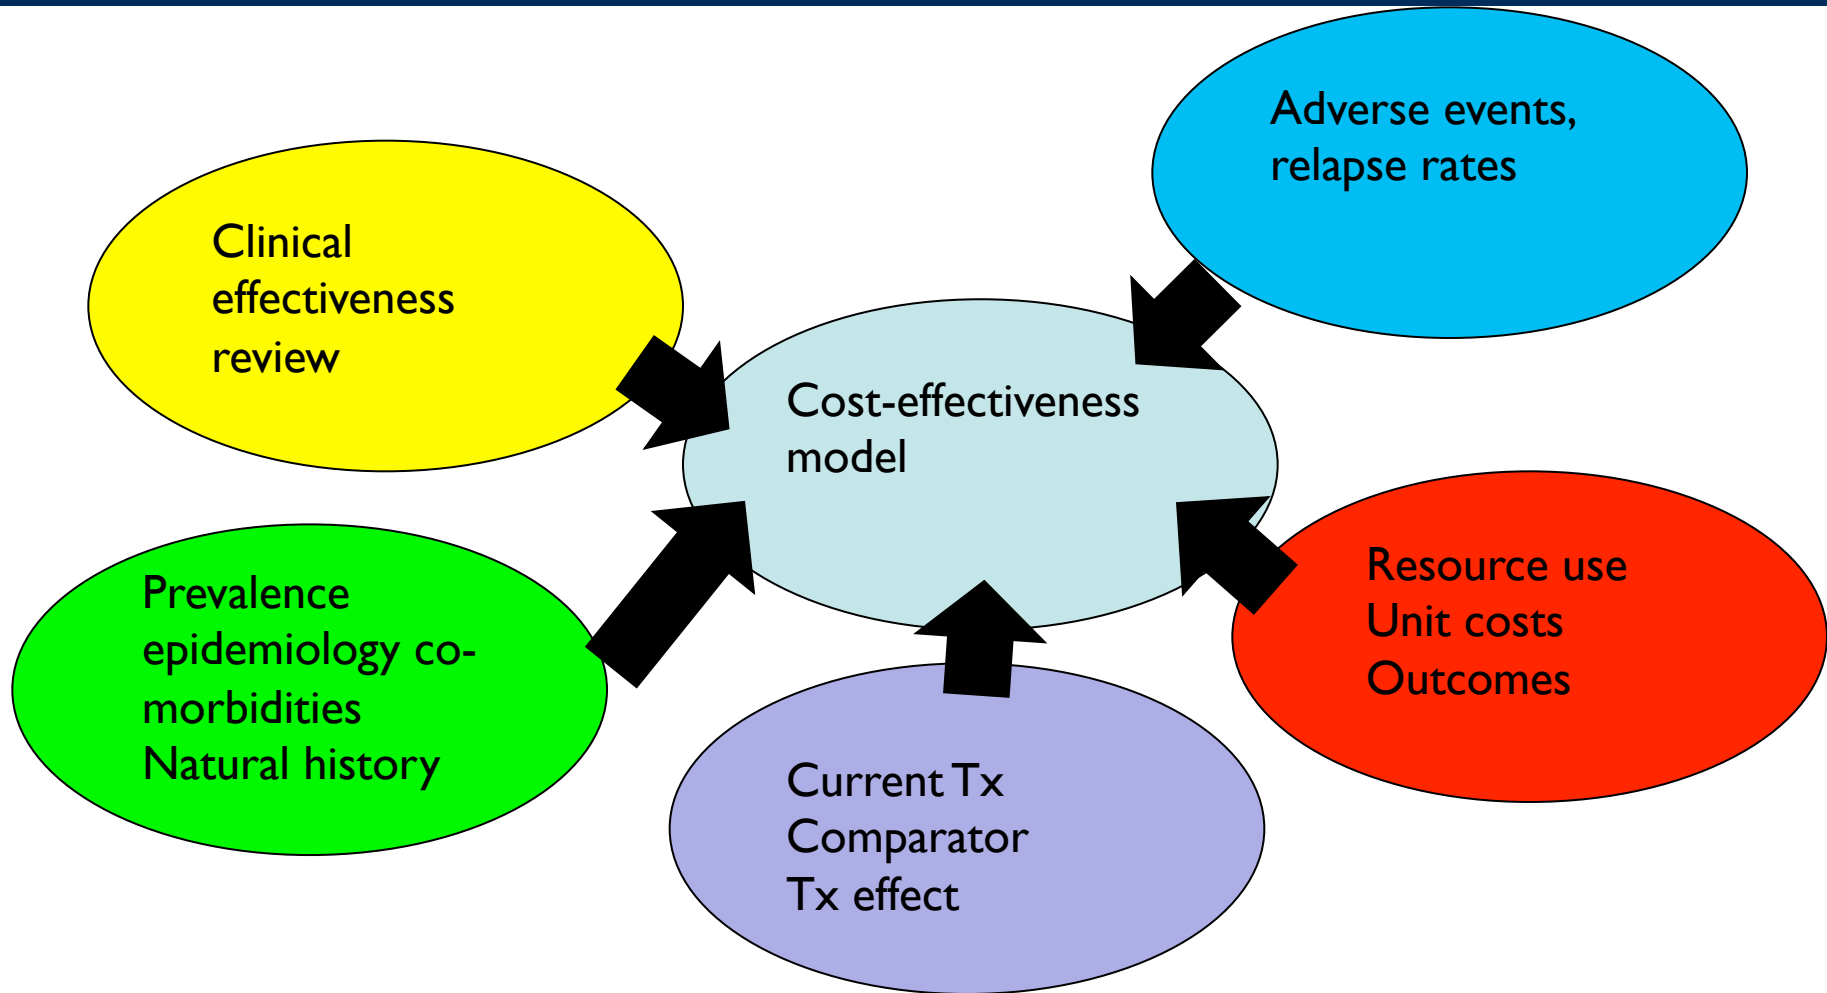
Adverse events, relapse rates

Clinical effectiveness review

Cost-effectiveness model

Prevalence epidemiology co-morbidities Natural history

Resource use Unit costs Outcomes

Current Tx Comparator Tx effect